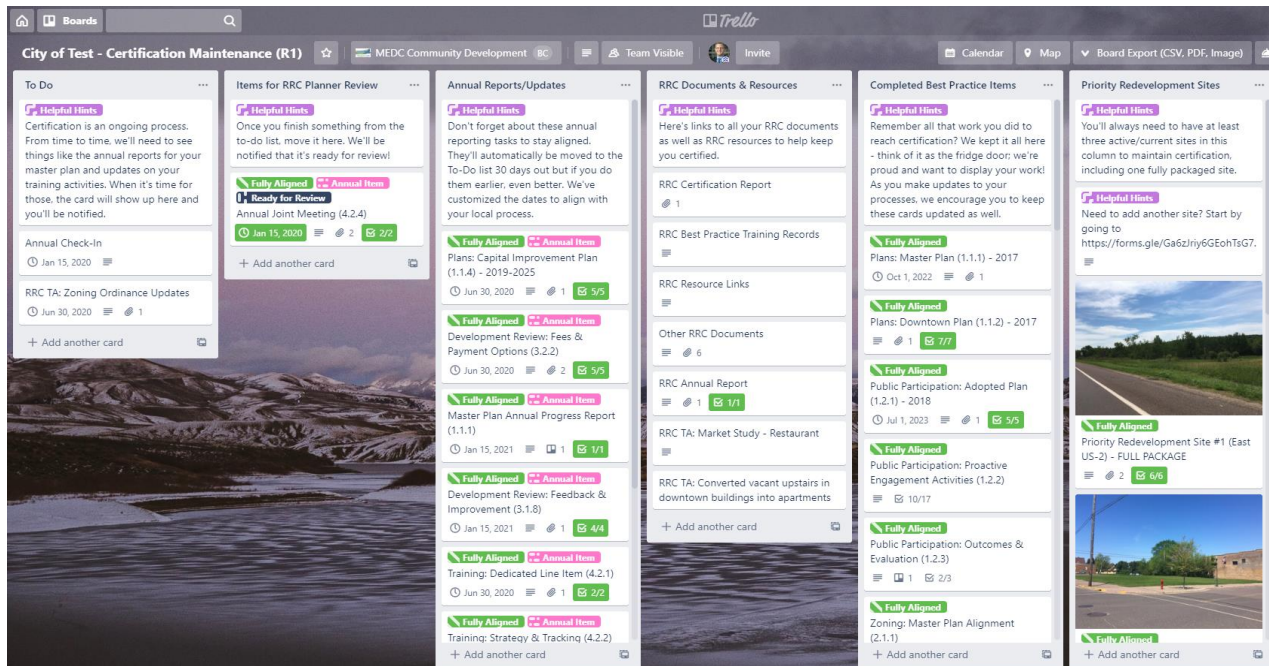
Boards
Trello
City of Test - Certification Maintenance (R1)
MEDC Community Development BC
Team Visible
Invite
Calendar
Map
Board Export (CSV, PDF, Image)

To Do
Helpful Hints
Certification is an ongoing process. From time to time, we'll need to see things like the annual reports for your master plan and updates on your training activities. When it's time for those, the card will show up here and you'll be notified.
Annual Check-In
Jan 15, 2020
RRC TA: Zoning Ordinance Updates
Jun 30, 2020 1
+ Add another card

Items for RRC Planner Review
Helpful Hints
Once you finish something from the to-do list, move it here. We'll be notified that it's ready for review!
Fully Aligned Annual Item
Ready for Review
Annual Joint Meeting (4.2.4)
Jan 15, 2020 2 2/2
+ Add another card

Annual Reports/Updates
Helpful Hints
Don't forget about these annual reporting tasks to stay aligned. They'll automatically be moved to the To-Do list 30 days out but if you do them earlier, even better. We've customized the dates to align with your local process.
Fully Aligned Annual Item
Plans: Capital Improvement Plan (1.1.4) - 2019-2025
Jun 30, 2020 1 5/5
Fully Aligned Annual Item
Development Review: Fees & Payment Options (3.2.2)
Jun 30, 2020 2 5/5
Fully Aligned Annual Item
Master Plan Annual Progress Report (1.1.1)
Jan 15, 2021 1 1/1
Fully Aligned Annual Item
Development Review: Feedback & Improvement (3.1.8)
Jan 15, 2021 1 4/4
Fully Aligned Annual Item
Training: Dedicated Line Item (4.2.1)
Jun 30, 2020 1 2/2
Fully Aligned Annual Item
Training: Strategy & Tracking (4.2.2)
+ Add another card

RRC Documents & Resources
Helpful Hints
Here's links to all your RRC documents as well as RRC resources to help keep you certified.
RRC Certification Report
1
RRC Best Practice Training Records
RRC Resource Links
Other RRC Documents
6
RRC Annual Report
1 1/1
RRC TA: Market Study - Restaurant
RRC TA: Converted vacant upstairs in downtown buildings into apartments
+ Add another card

Completed Best Practice Items
Helpful Hints
Remember all that work you did to reach certification? We kept it all here - think of it as the fridge door; we're proud and want to display your work! As you make updates to your processes, we encourage you to keep these cards updated as well.
Fully Aligned
Plans: Master Plan (1.1.1) - 2017
Oct 1, 2022 1
Fully Aligned
Plans: Downtown Plan (1.1.2) - 2017
1 7/7
Fully Aligned
Public Participation: Adopted Plan (1.2.1) - 2018
Jul 1, 2023 1 5/5
Fully Aligned
Public Participation: Proactive Engagement Activities (1.2.2)
10/17
Fully Aligned
Public Participation: Outcomes & Evaluation (1.2.3)
1 2/3
Fully Aligned
Zoning: Master Plan Alignment (2.1.1)
+ Add another card

Priority Redevelopment Sites
Helpful Hints
You'll always need to have at least three active/current sites in this column to maintain certification, including one fully packaged site.
Helpful Hints
Need to add another site? Start by going to https://forms.gle/Ga6zJriy6GEohTsG7.
Fully Aligned
Priority Redevelopment Site #1 (East US-2) - FULL PACKAGE
2 6/6
Fully Aligned
+ Add another card